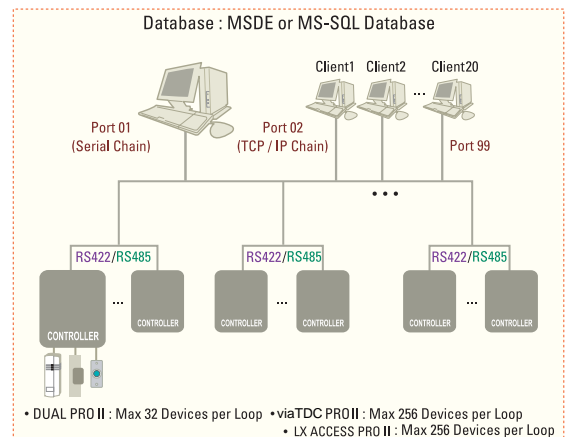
Database : MSDE or MS-SQL Database

Client1 Client2 ... Client20

Port 01 (Serial Chain)

Port 02 (TCP / IP Chain)

Port 99

• • •

RS422/RS485

RS422/RS485

RS422/RS485

CONTROLLER ... CONTROLLER

CONTROLLER ... CONTROLLER

CONTROLLER ... CONTROLLER

• DUAL PRO II : Max 32 Devices per Loop • viaTDC PRO II : Max 256 Devices per Loop

• LX ACCESS PRO II : Max 256 Devices per Loop